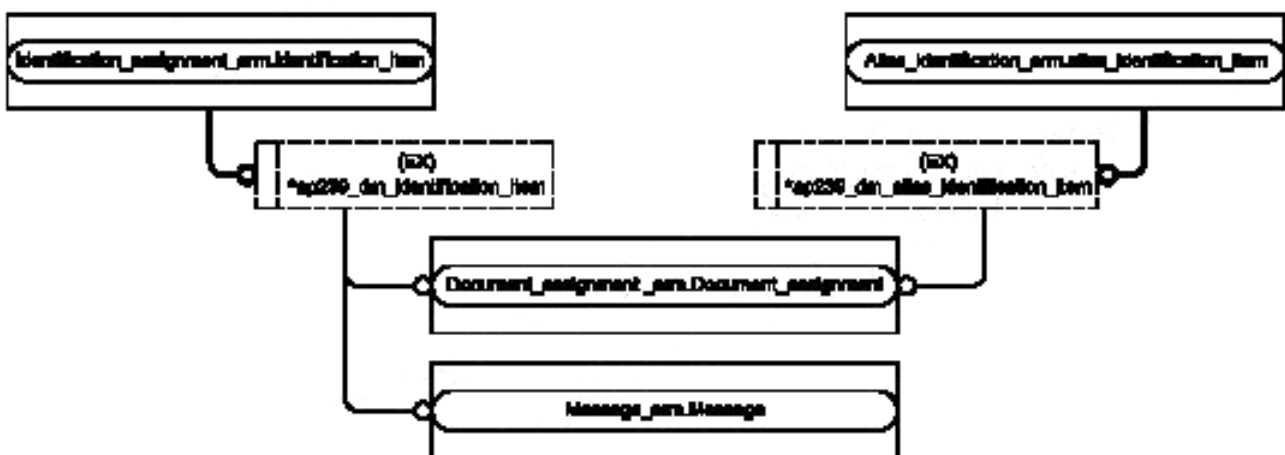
Identification_assignment_arm.Identification_item

Alias_identification_arm.alias_identification_item

(ext)
*ap239_dm_identification_item

(ext)
*ap239_dm_alias_identification_item

Document_assignment_arm.Document_assignment

Message_arm.Message